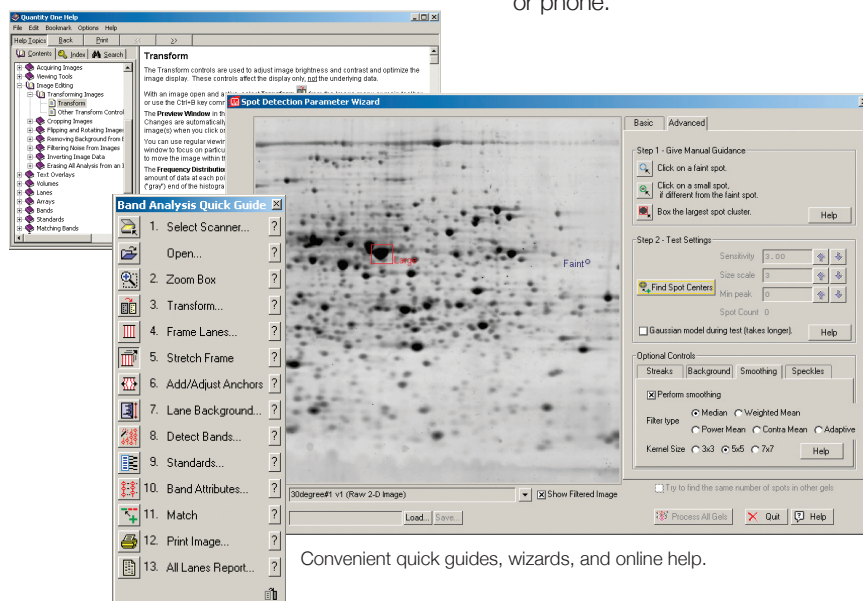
or phone.

Quantity One Help
File Edit Bookmark Options Help
Help Topics Back Print << >>
Contents Index Search
Acquiring Images
Viewing Tools
Image Editing
Transforming Images
Transform
Other Transform Control
Cropping Images
Flipping and Rotating Images
Removing Background from I
Filtering Noise from Images
Inverting Image Data
Erasing All Analysis from an I
Text Overlays
Volumes
Lanes
Arrays
Bands
Standards
Matching Bands

Transform
The Transform controls are used to adjust image brightness and contrast and optimize the image display. These controls affect the display only, not the underlying data.
With an image open and active, select Transform from the Image menu or click the or use the Ctrl+B key comm
The Preview Window in th Changes are automatically image(s) when you click or
You can use regular viewin window to focus on particu to move the image within t
The Frequency Distributio amount of data at each poi ("gray") end of the histogra

Spot Detection Parameter Wizard
Large
Faint
30degree#1 v1 (Raw 2-D Image)
Show Filtered Image
Load... Save...
Basic Advanced
Step 1 - Give Manual Guidance
Click on a faint spot.
Click on a small spot, if different from the faint spot.
Box the largest spot cluster.
Help
Step 2 - Test Settings
Sensitivity 3.00
Size scale 3
Min peak 0
Find Spot Centers
Spot Count 0
Gaussian model during test (takes longer).
Help
Optional Controls
Streaks Background Smoothing Speckles
Perform smoothing
Filter type Median Weighted Mean Power Mean Contra Mean Adaptive
Kernel Size 3x3 5x5 7x7
Help
Try to find the same number of spots in other gels
Process All Gels Quit Help

Band Analysis Quick Guide
1. Select Scanner...
Open...
2. Zoom Box
3. Transform...
4. Frame Lanes...
5. Stretch Frame
6. Add/Adjust Anchors
7. Lane Background...
8. Detect Bands...
9. Standards...
10. Band Attributes...
11. Match
12. Print Image...
13. All Lanes Report...

Convenient quick guides, wizards, and online help.